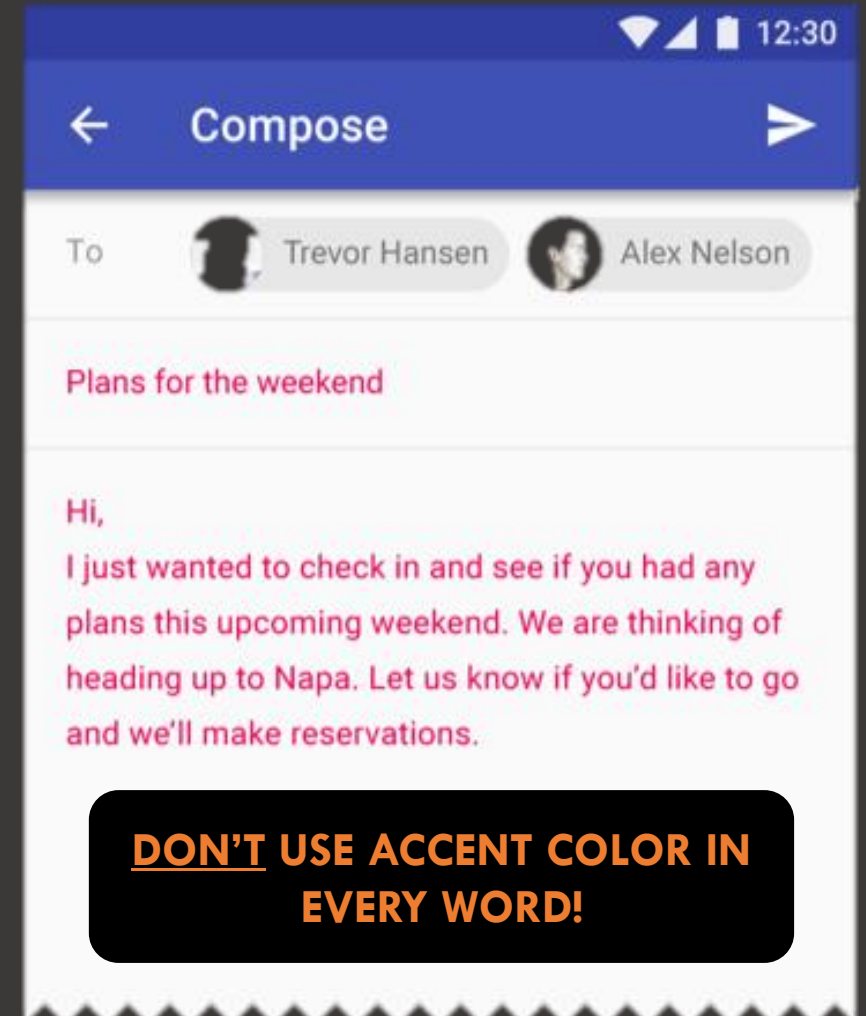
12:30

Compose

To Trevor Hansen Alex Nelson

Plans for the weekend

Hi,
I just wanted to check in and see if you had any plans this upcoming weekend. We are thinking of heading up to Napa. Let us know if you'd like to go and we'll make reservations.

DON'T USE ACCENT COLOR IN EVERY WORD!